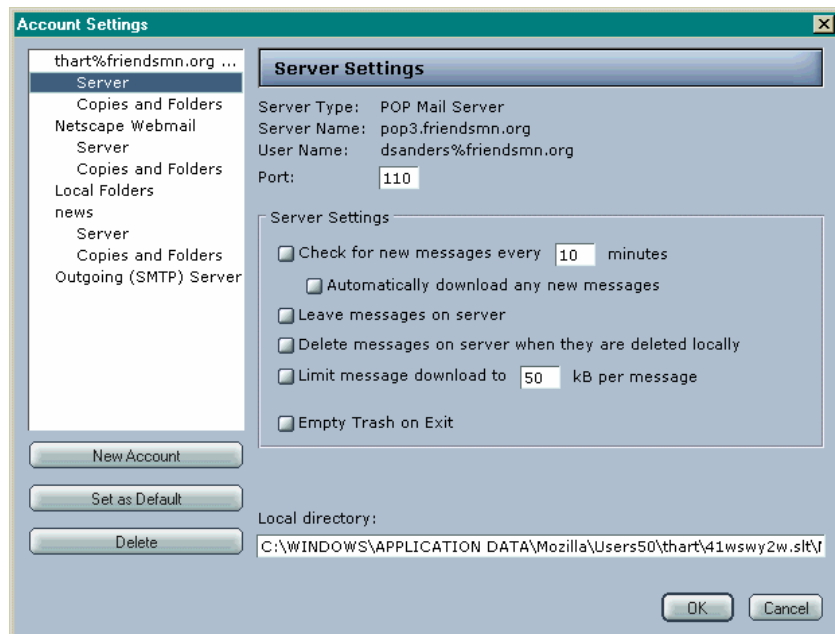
Account Settings

thart%friendsmn.org ...
Server
Copies and Folders
Netscape Webmail
Server
Copies and Folders
Local Folders
news
Server
Copies and Folders
Outgoing (SMTP) Server

New Account
Set as Default
Delete

Server Settings

Server Type: POP Mail Server
Server Name: pop3.friendsmn.org
User Name: dsanders%friendsmn.org
Port: 110

Server Settings
Check for new messages every 10 minutes
Automatically download any new messages
Leave messages on server
Delete messages on server when they are deleted locally
Limit message download to 50 kB per message
Empty Trash on Exit

Local directory:
C:\WINDOWS\APPLICATION DATA\Mozilla\Users50\thart\41wswy2w.slt\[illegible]

OK
Cancel